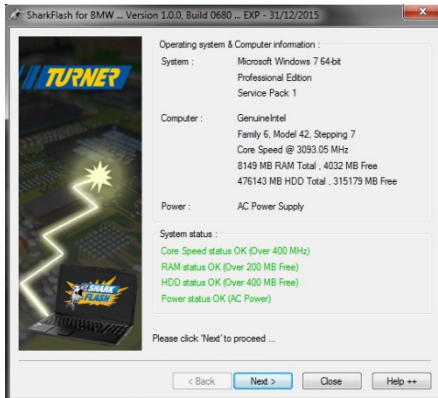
SharkFlash for BMW ... Version 1.0.0, Build 0680 ... EXP - 31/12/2015

TURNER

SHARK FLASH

Operating system & Computer information :

| | |
|---|---|
| System : | Microsoft Windows 7 64-bit<br>Professional Edition<br>Service Pack 1 |
| Computer : | GenuineIntel<br>Family 6, Model 42, Stepping 7<br>Core Speed @ 3093.05 MHz<br>8149 MB RAM Total , 4032 MB Free<br>476143 MB HDD Total , 315179 MB Free |
| Power : | AC Power Supply |

System status :
Core Speed status OK (Over 400 MHz)
RAM status OK (Over 200 MB Free)
HDD status OK (Over 400 MB Free)
Power status OK (AC Power)

Please click 'Next' to proceed ...

< Back | Next > | Close | Help ++